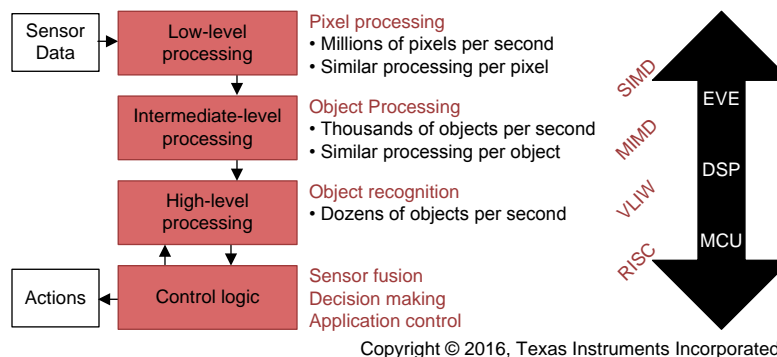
Sensor Data

Low-level processing

Pixel processing
• Millions of pixels per second
• Similar processing per pixel

Intermediate-level processing

Object Processing
• Thousands of objects per second
• Similar processing per object

High-level processing

Object recognition
• Dozens of objects per second

Actions

Control logic

Sensor fusion
Decision making
Application control

SIMD
MIMD
VLIW
RISC

EVE
DSP
MCU

Copyright © 2016, Texas Instruments Incorporated